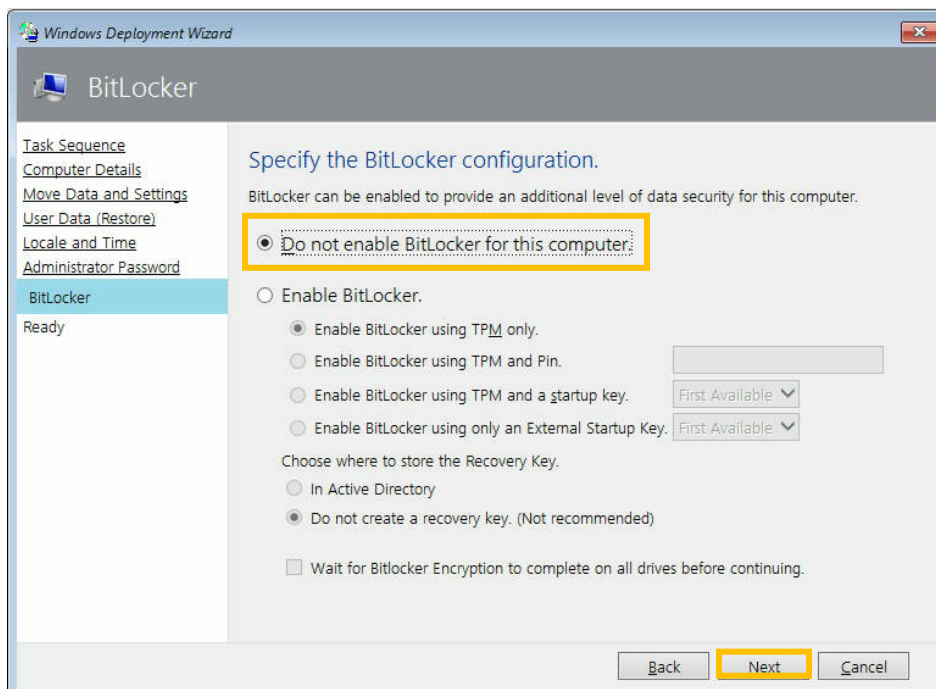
Windows Deployment Wizard

BitLocker

Task Sequence
Computer Details
Move Data and Settings
User Data (Restore)
Locale and Time
Administrator Password
BitLocker
Ready

Specify the BitLocker configuration.

BitLocker can be enabled to provide an additional level of data security for this computer.

Do not enable BitLocker for this computer.

Enable BitLocker.

Enable BitLocker using TPM only.

Enable BitLocker using TPM and Pin.

Enable BitLocker using TPM and a startup key. First Available

Enable BitLocker using only an External Startup Key. First Available

Choose where to store the Recovery Key.

In Active Directory

Do not create a recovery key. (Not recommended)

Wait for Bitlocker Encryption to complete on all drives before continuing.

Back Next Cancel